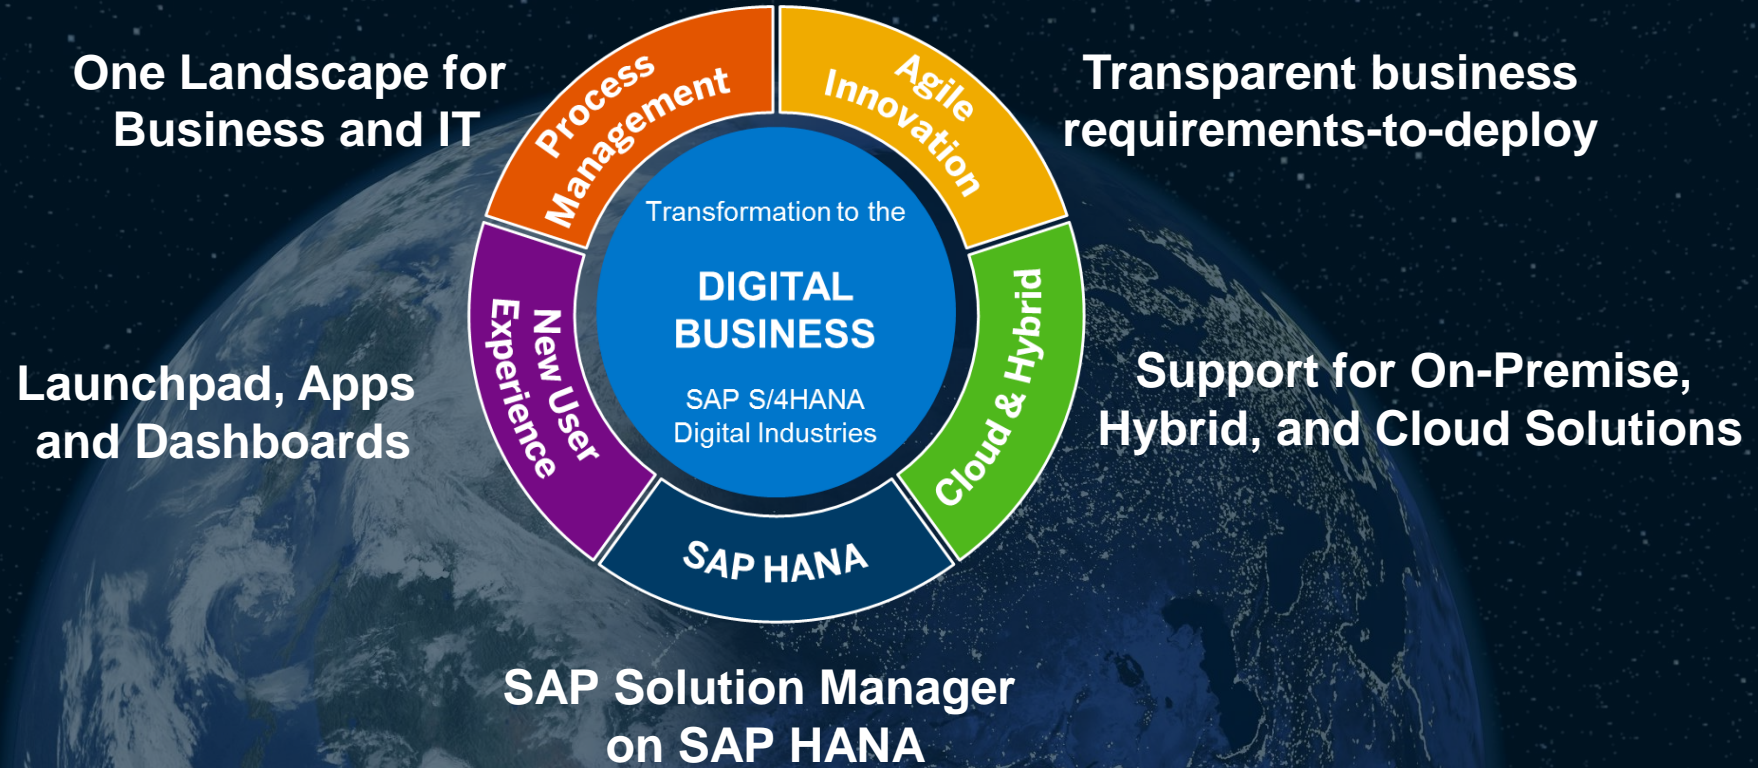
One Landscape for Business and IT

Process Management

Agile Innovation

Transparent business requirements-to-deploy

Transformation to the

DIGITAL BUSINESS

SAP S/4HANA Digital Industries

New User Experience

Cloud & Hybrid

Launchpad, Apps and Dashboards

Support for On-Premise, Hybrid, and Cloud Solutions

SAP HANA

SAP Solution Manager on SAP HANA